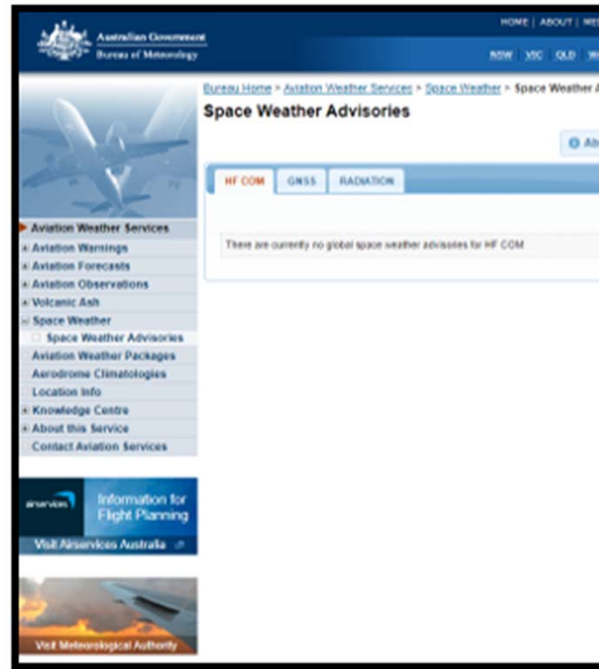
Australian Government
Bureau of Meteorology

HOME | ABOUT | ME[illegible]

NSW VIC QLD W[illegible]

Bureau Home > Aviation Weather Services > Space Weather > Space Weather A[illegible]

Space Weather Advisories

Ab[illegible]

HF COM GNSS RADIATION

There are currently no global space weather advisories for HF COM

Aviation Weather Services
Aviation Warnings
Aviation Forecasts
Aviation Observations
Volcanic Ash
Space Weather
Space Weather Advisories
Aviation Weather Packages
Aerodrome Climatologies
Location Info
Knowledge Centre
About this Service
Contact Aviation Services

airservices
Information for Flight Planning
Visit Airservices Australia

Visit Meteorological Authority